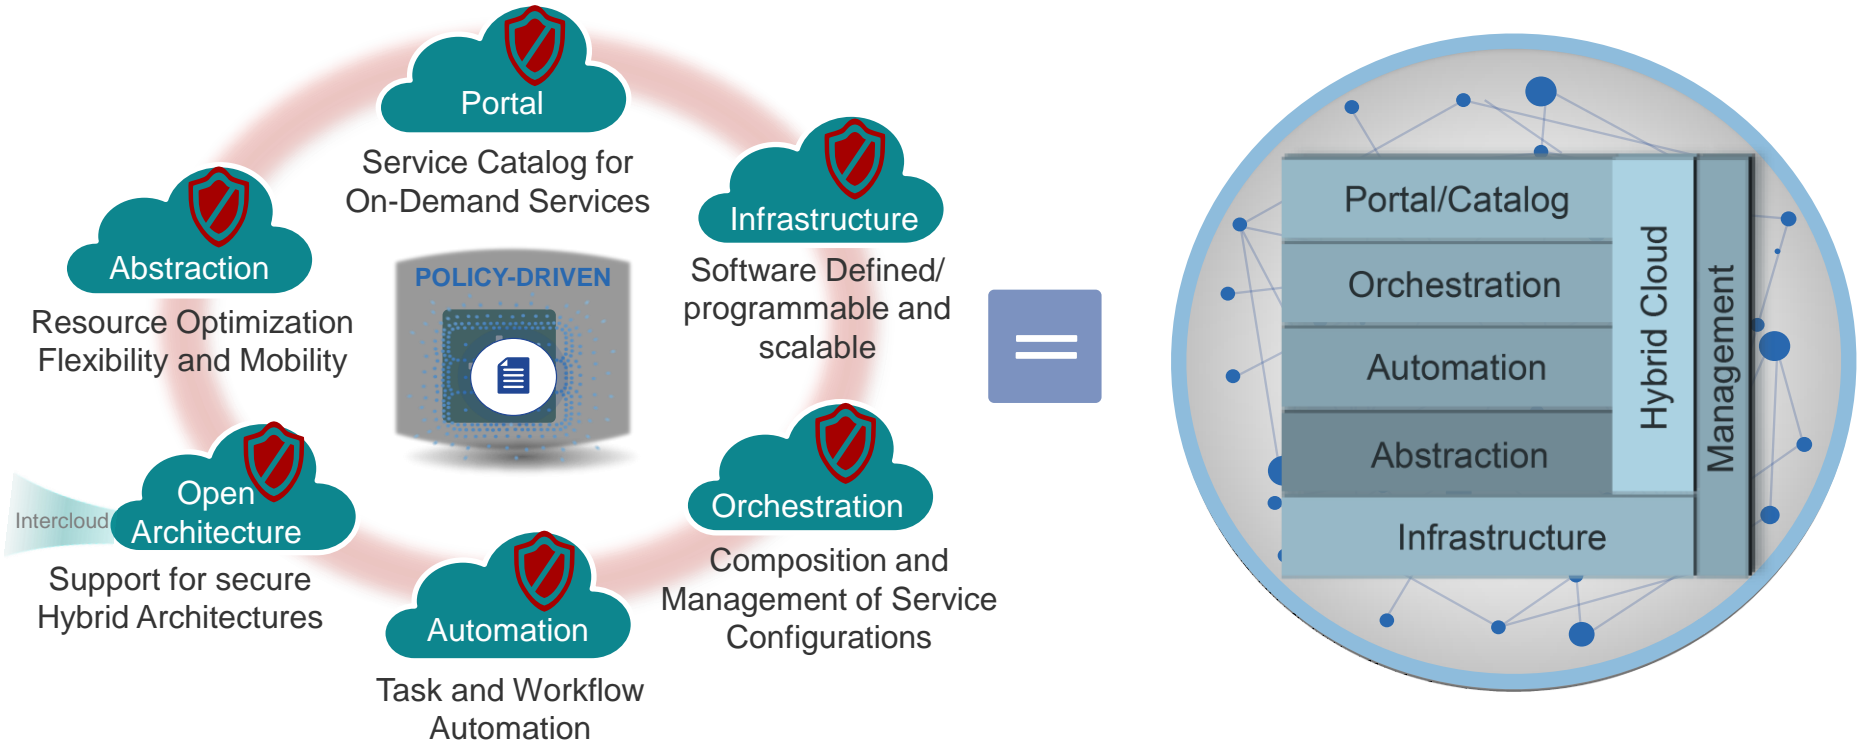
Portal

Service Catalog for On-Demand Services

Infrastructure

Software Defined/ programmable and scalable

Abstraction

Resource Optimization Flexibility and Mobility

POLICY-DRIVEN

Intercloud

Open Architecture

Support for secure Hybrid Architectures

Orchestration

Composition and Management of Service Configurations

Automation

Task and Workflow Automation

Portal/Catalog

Orchestration

Automation

Abstraction

Infrastructure

Hybrid Cloud

Management